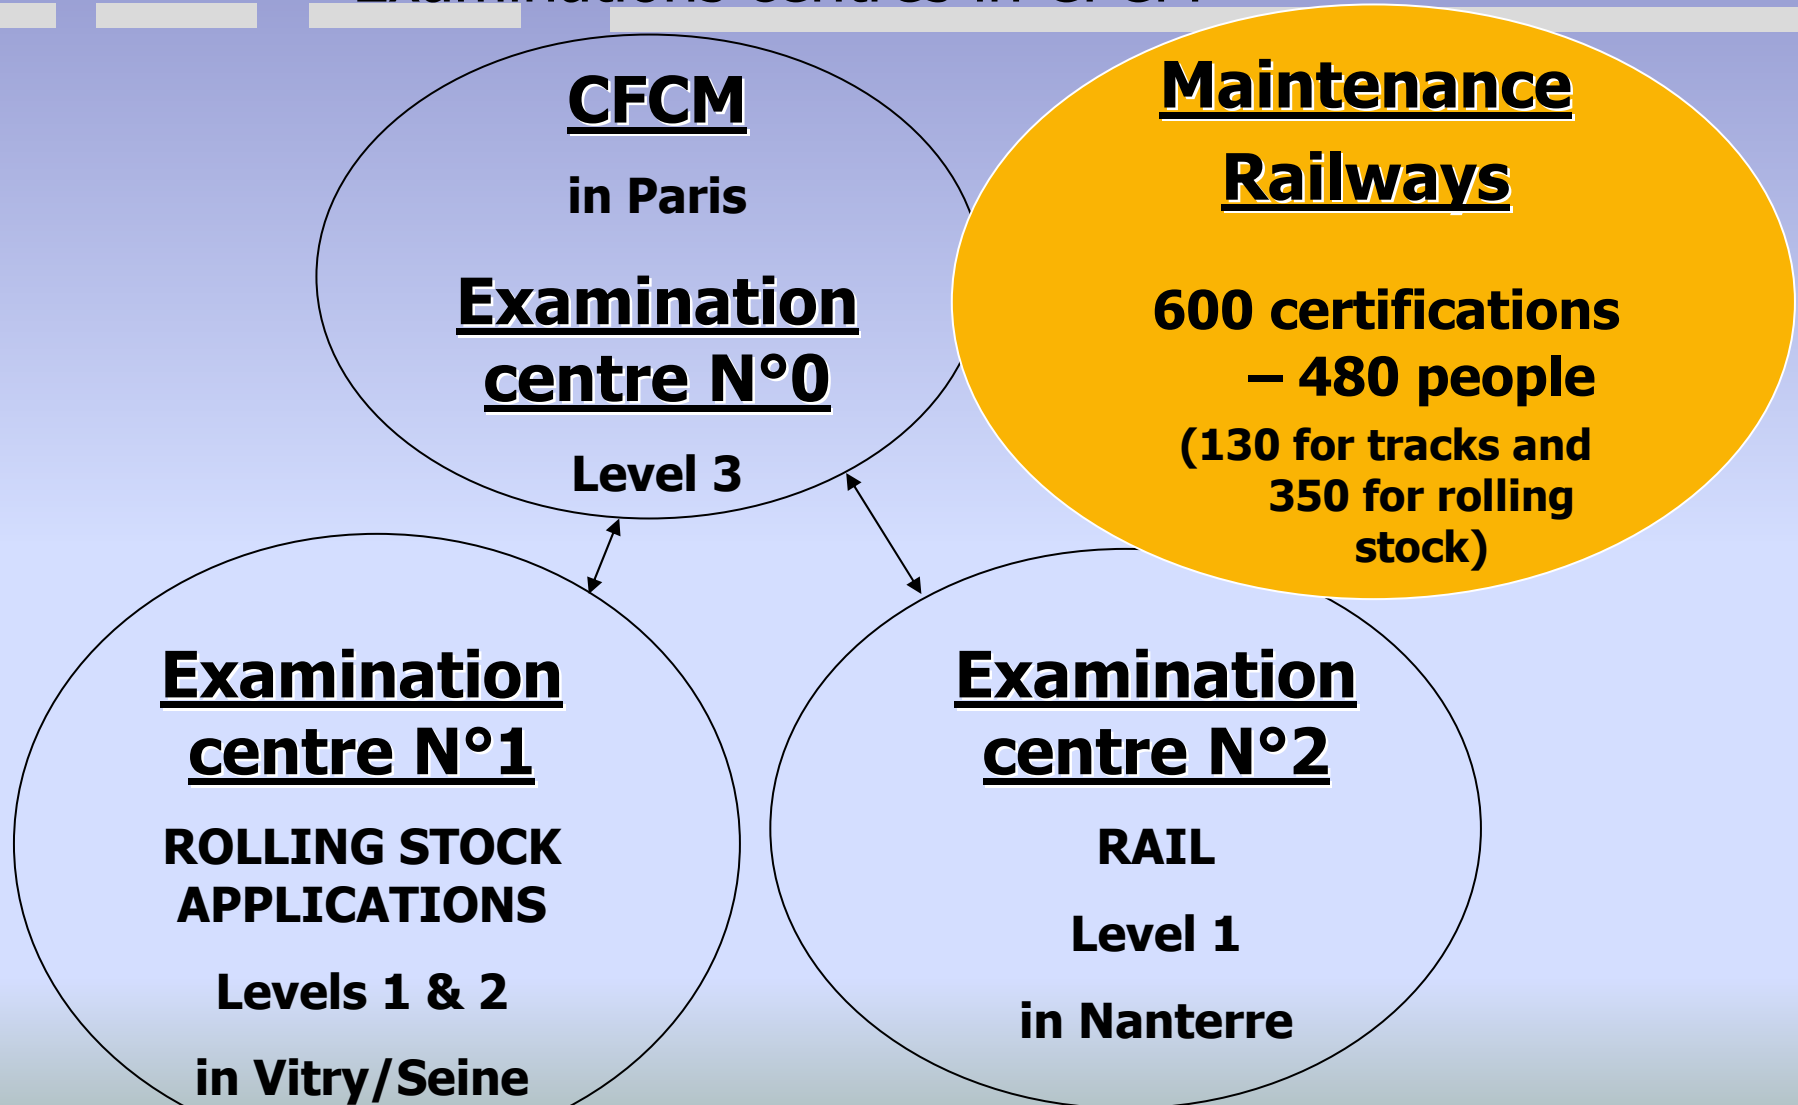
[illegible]

CFCM

in Paris

Examination centre N°0

Level 3

Maintenance Railways

600 certifications – 480 people
(130 for tracks and 350 for rolling stock)

Examination centre N°1

ROLLING STOCK APPLICATIONS

Levels 1 & 2

in Vitry/Seine

Examination centre N°2

RAIL

Level 1

in Nanterre